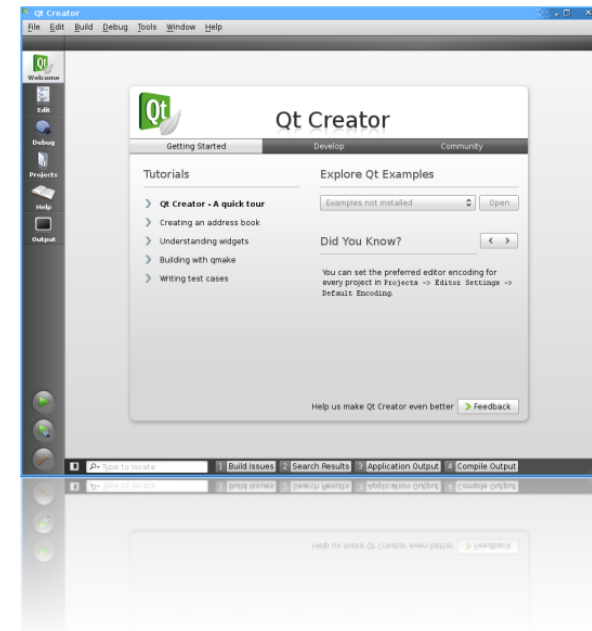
Qt Creator
File Edit Build Debug Tools Window Help

Welcome
Edit
Debug
Projects
Help
Output

Qt
Qt Creator

Getting Started | Develop | Community

Tutorials
Qt Creator - A quick tour
Creating an address book
Understanding widgets
Building with qmake
Writing test cases

Explore Qt Examples
Examples not installed
Open

Did You Know?
< >
You can set the preferred editor encoding for every project in Projects -> Editor Settings -> Default Encoding.

Help us make Qt Creator even better
Feedback

Type to locate
1 Build Issues 2 Search Results 3 Application Output 4 Compile Output